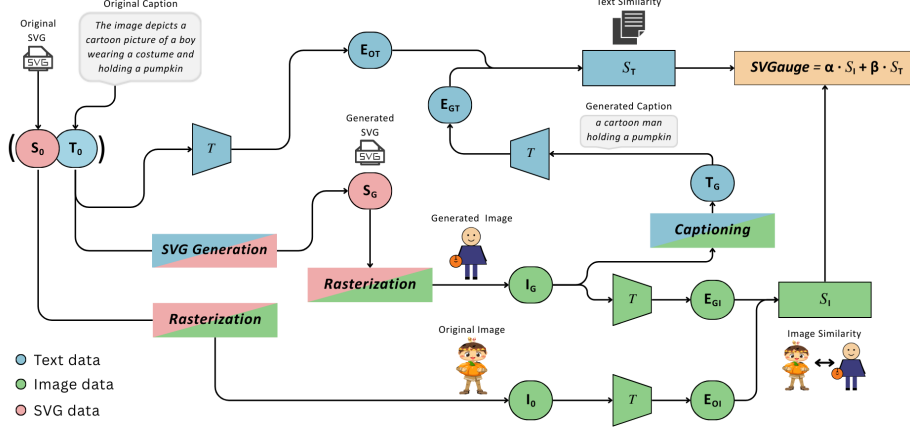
Original SVG

SVG

Original Caption

The image depicts a cartoon picture of a boy wearing a costume and holding a pumpkin

Text Similarity

$E_{OT}$

$S_T$

$SVGauge = \alpha \cdot S_I + \beta \cdot S_T$

$E_{GT}$

Generated Caption

a cartoon man holding a pumpkin

$S_0$ $T_0$

$T$

Generated SVG

SVG

$S_G$

$T$

$T_G$

Captioning

SVG Generation

Generated Image

Rasterization

$I_G$

$T$

$E_{GI}$

$S_I$

Rasterization

Original Image

Image Similarity

Text data

Image data

SVG data

$I_0$

$T$

$E_{OI}$